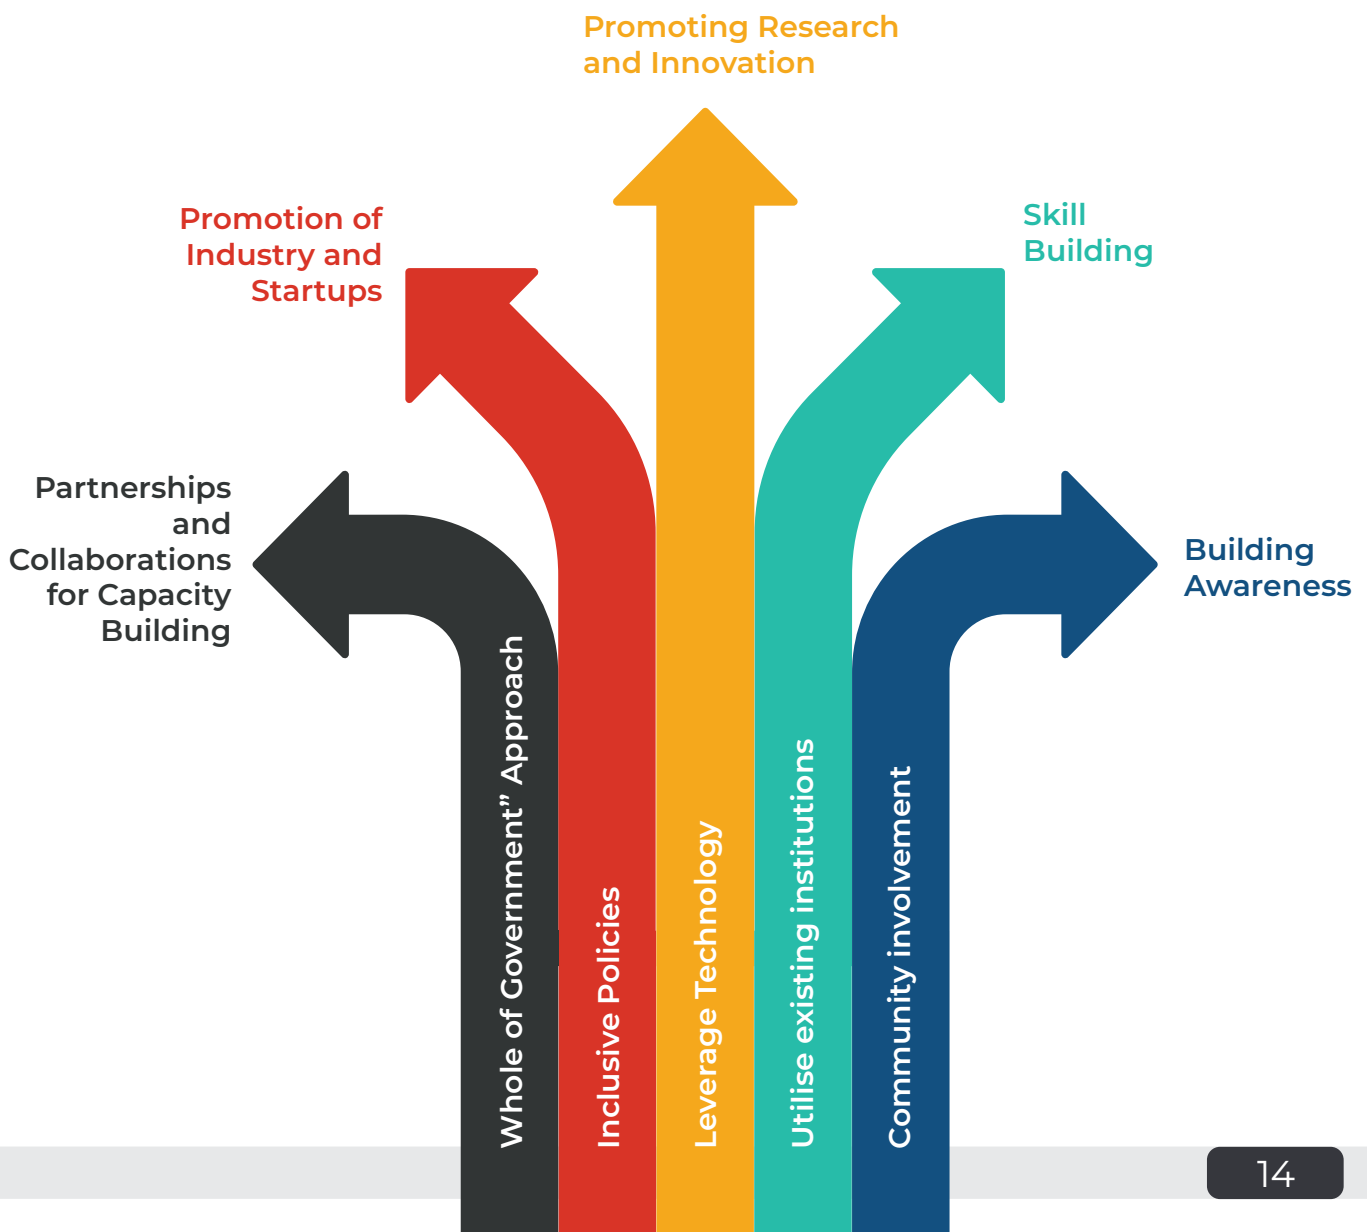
Promoting Research and Innovation

Promotion of Industry and Startups

Skill Building

Partnerships and Collaborations for Capacity Building

Building Awareness

Whole of Government" Approach

Inclusive Policies

Leverage Technology

Utilise existing institutions

Community involvement

14